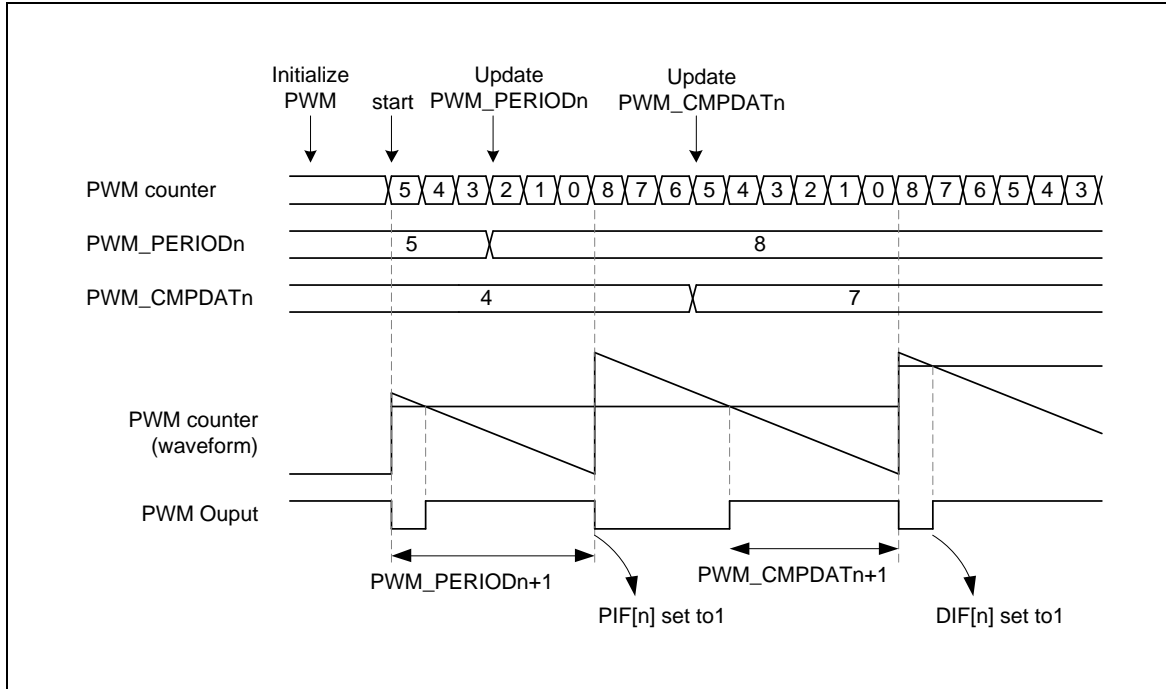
Initialize PWM

start

Update PWM_PERIODn

Update PWM_CMPDATn

PWM counter

5 4 3 2 1 0 8 7 6 5 4 3 2 1 0 8 7 6 5 4 3

PWM_PERIODn

5

8

PWM_CMPDATn

4

7

PWM counter (waveform)

PWM Ouput

PWM_PERIODn+1

PWM_CMPDATn+1

PIF[n] set to1

DIF[n] set to1